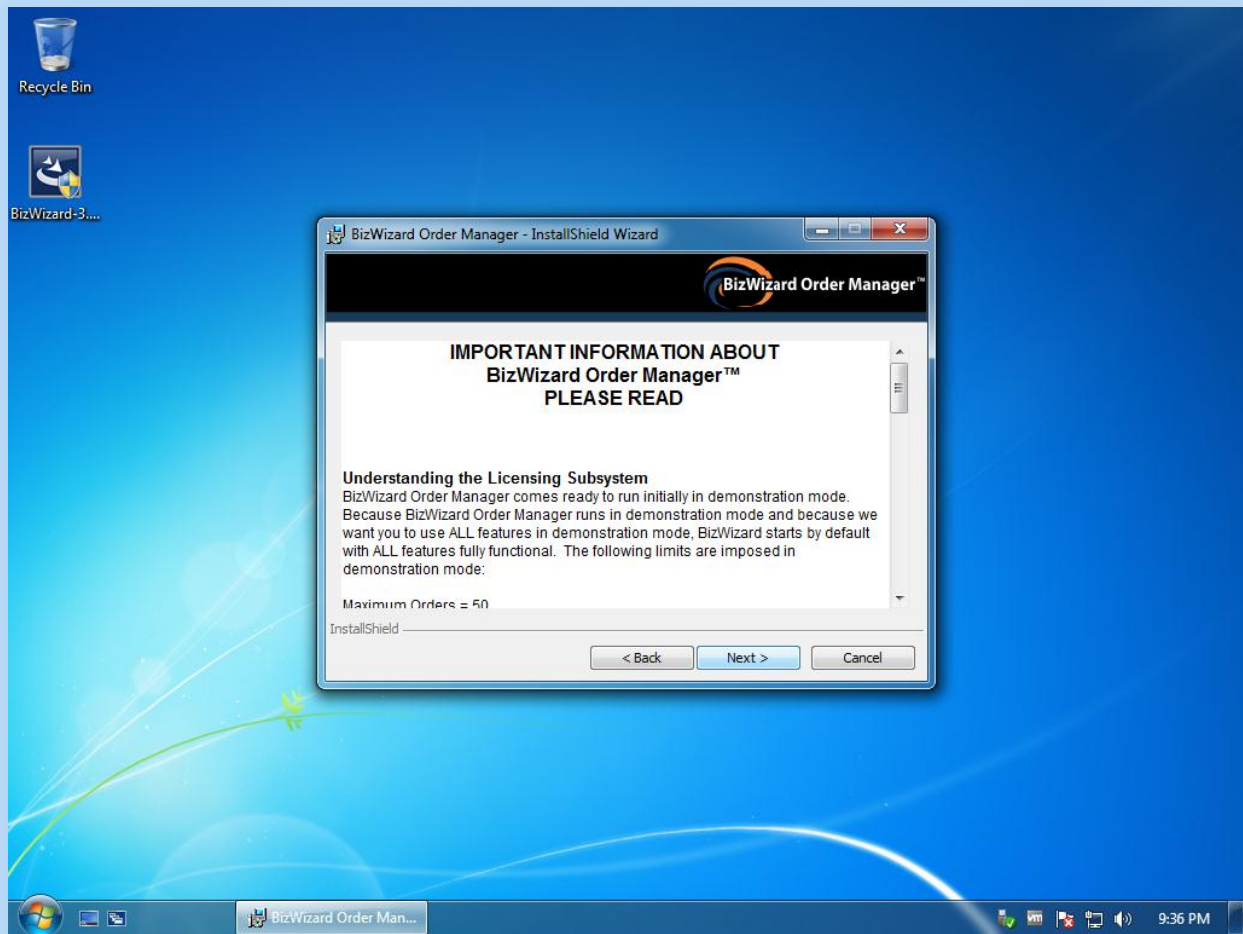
Recycle Bin

BizWizard-3....

BizWizard Order Manager - InstallShield Wizard

BizWizard Order Manager™

IMPORTANT INFORMATION ABOUT
BizWizard Order Manager™
PLEASE READ

Understanding the Licensing Subsystem
BizWizard Order Manager comes ready to run initially in demonstration mode. Because BizWizard Order Manager runs in demonstration mode and because we want you to use ALL features in demonstration mode, BizWizard starts by default with ALL features fully functional. The following limits are imposed in demonstration mode:

Maximum Orders = 50

InstallShield

< Back
Next >
Cancel

BizWizard Order Man...

9:36 PM